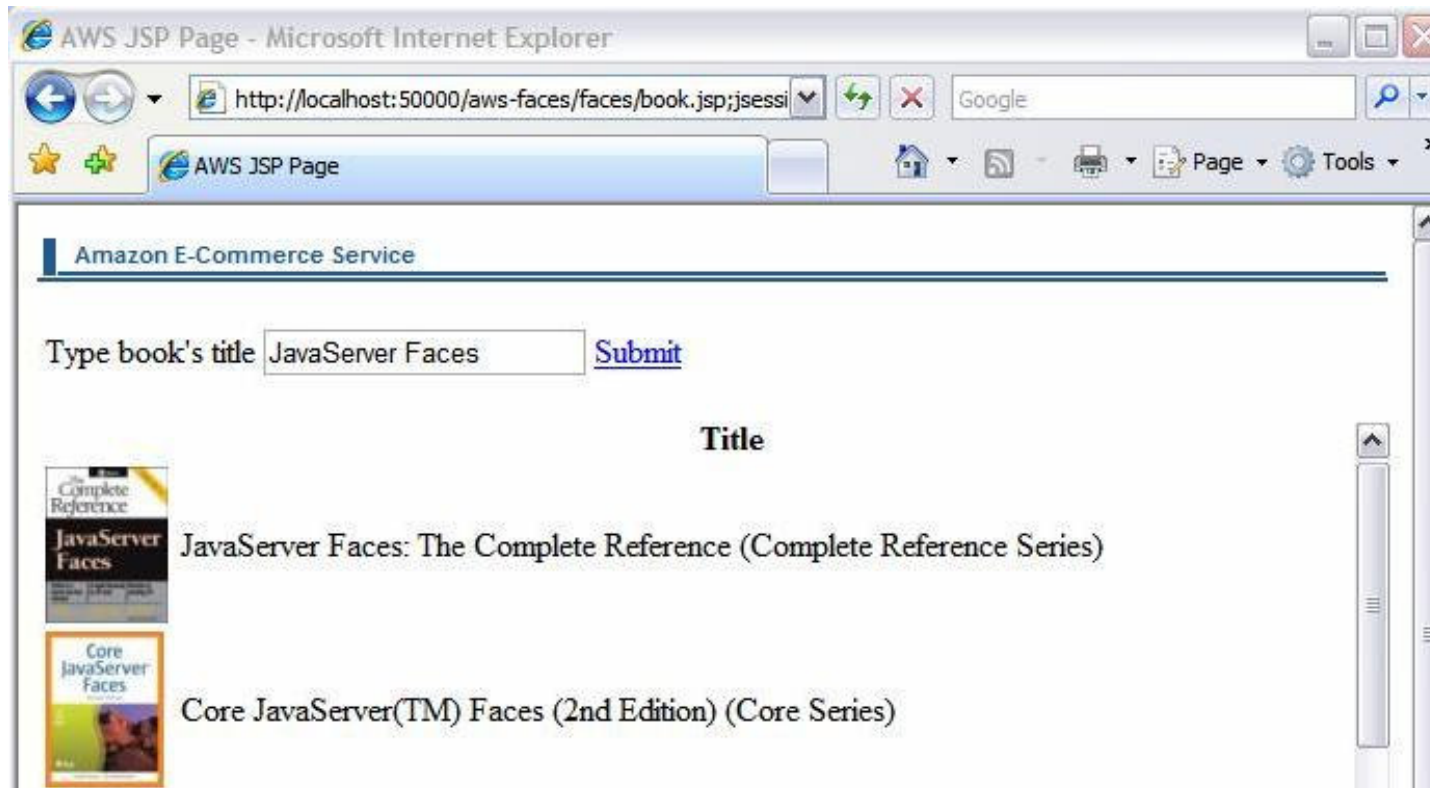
AWS JSP Page - Microsoft Internet Explorer

http://localhost:50000/aws-faces/faces/book.jsp;jsessi

Google

AWS JSP Page

Page Tools

Amazon E-Commerce Service

Type book's title JavaServer Faces Submit

Title

The Complete Reference JavaServer Faces

JavaServer Faces: The Complete Reference (Complete Reference Series)

Core JavaServer Faces

Core JavaServer(TM) Faces (2nd Edition) (Core Series)